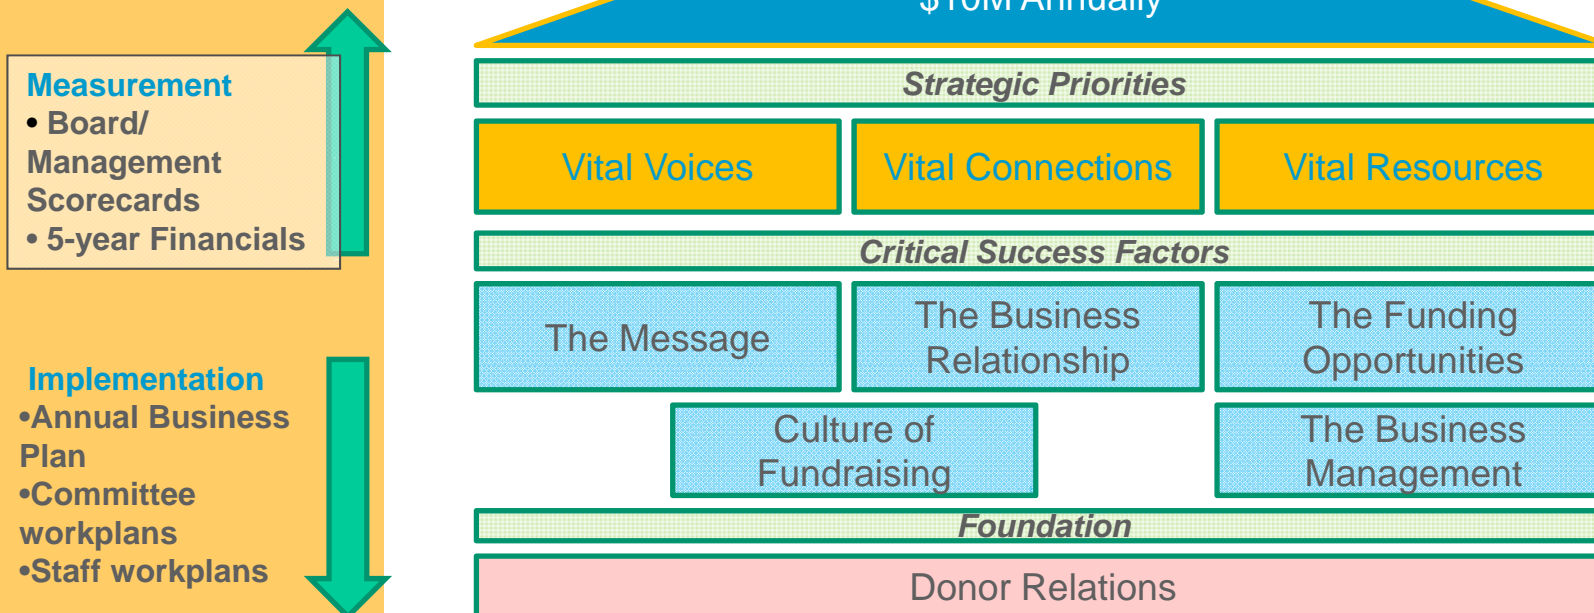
Measurement
• Board/ Management Scorecards
• 5-year Financials

Implementation
•Annual Business Plan
•Committee workplans
•Staff workplans

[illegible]10M Annually

Strategic Priorities

| Vital Voices | Vital Connections | Vital Resources |
|---|---|---|

Critical Success Factors

| The Message | The Business Relationship | The Funding Opportunities |
|---|---|---|
| | Culture of Fundraising | The Business Management |

Foundation

Donor Relations